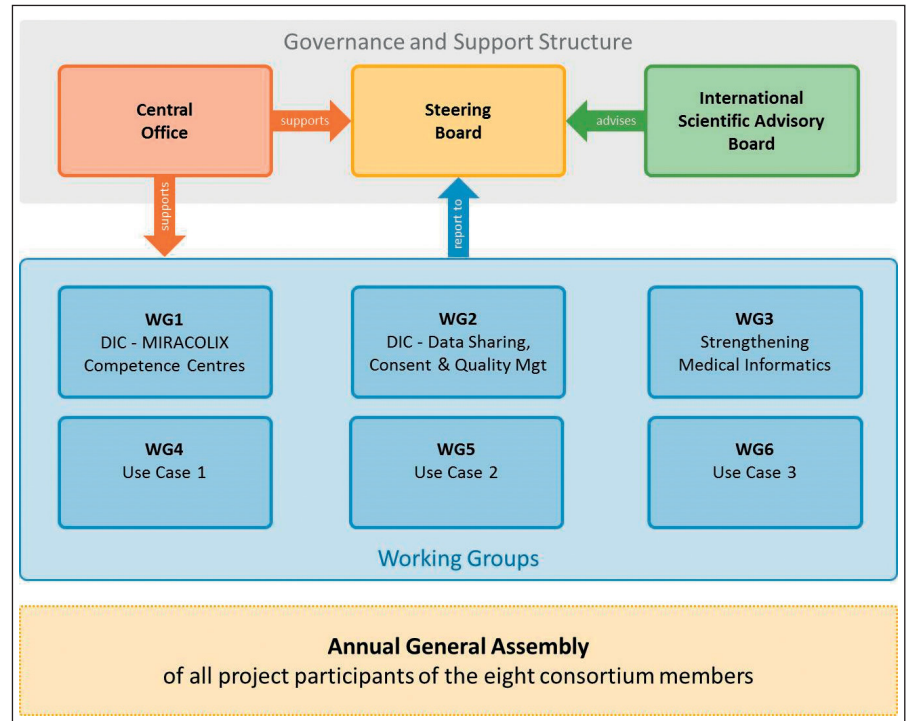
Governance and Support Structure

Central Office

supports

Steering Board

advises

International Scientific Advisory Board

supports

report to

WG1
DIC - MIRACOLIX Competence Centres

WG2
DIC - Data Sharing, Consent & Quality Mgt

WG3
Strengthening Medical Informatics

WG4
Use Case 1

WG5
Use Case 2

WG6
Use Case 3

Working Groups

**Annual General Assembly**
of all project participants of the eight consortium members